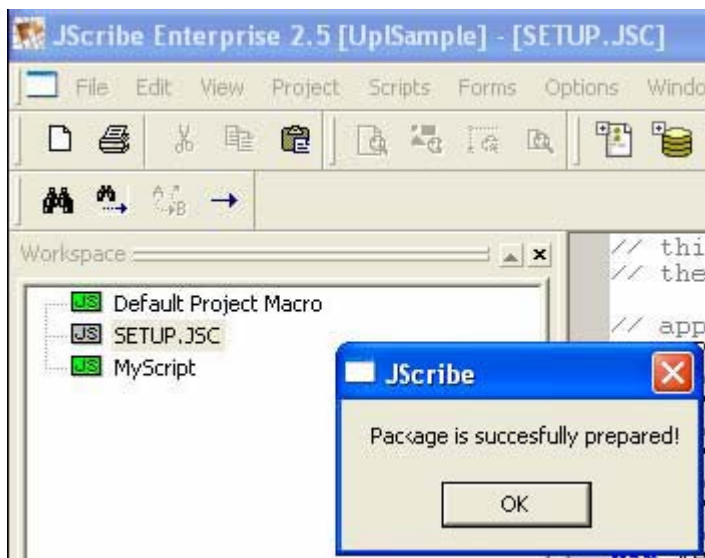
JScribe Enterprise 2.5 [UplSample] - [SETUP.JSC]

File Edit View Project Scripts Forms Options Windo

Workspace

JS Default Project Macro
JS SETUP.JSC
JS MyScript

// thi
// the

// app

JScribe

Package is succesfully prepared!

OK